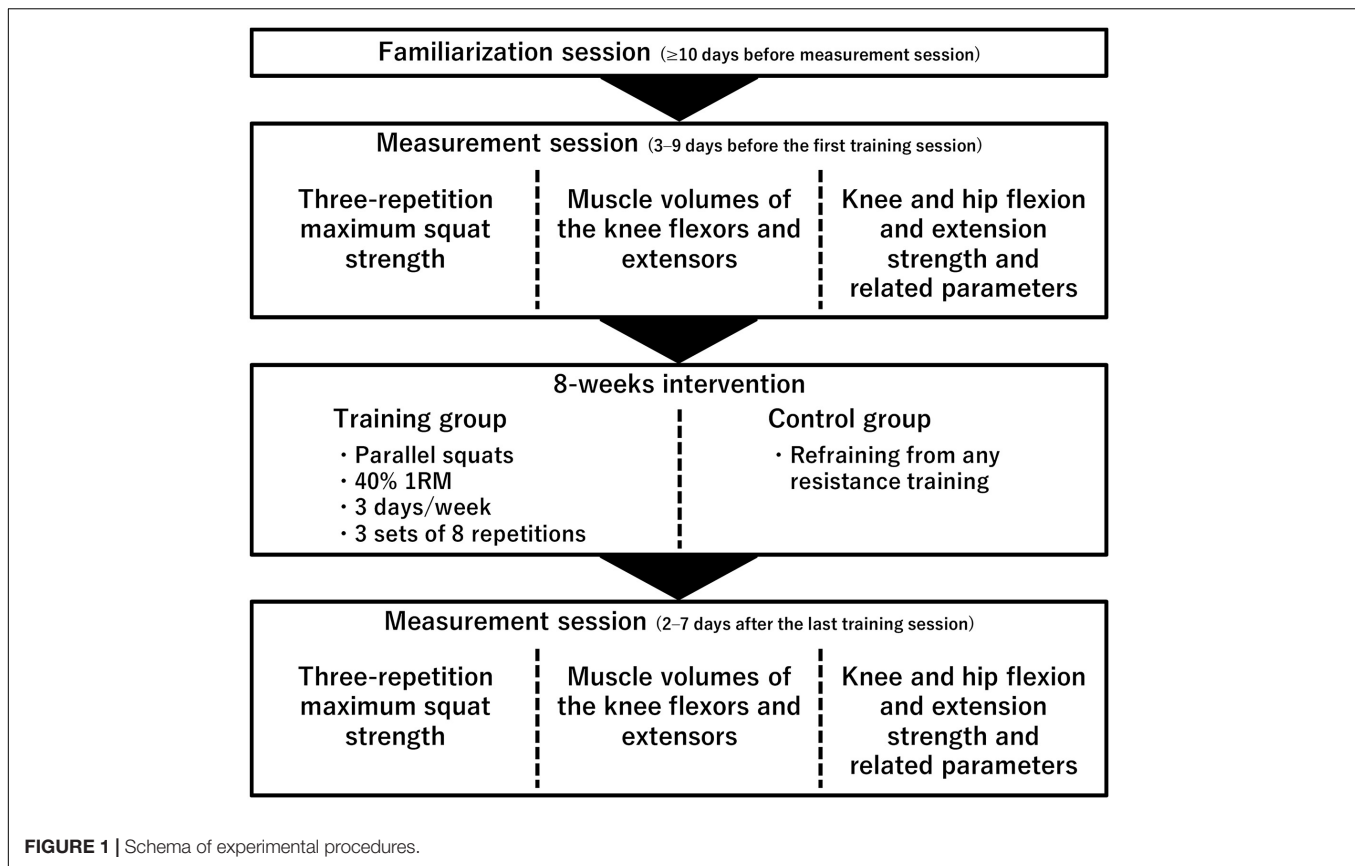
Familiarization session (≥10 days before measurement session)

Measurement session (3–9 days before the first training session)

Three-repetition maximum squat strength

Muscle volumes of the knee flexors and extensors

Knee and hip flexion and extension strength and related parameters

8-weeks intervention

Training group

・Parallel squats
・40% 1RM
・3 days/week
・3 sets of 8 repetitions

Control group

・Refraining from any resistance training

Measurement session (2–7 days after the last training session)

Three-repetition maximum squat strength

Muscle volumes of the knee flexors and extensors

Knee and hip flexion and extension strength and related parameters

FIGURE 1 | Schema of experimental procedures.